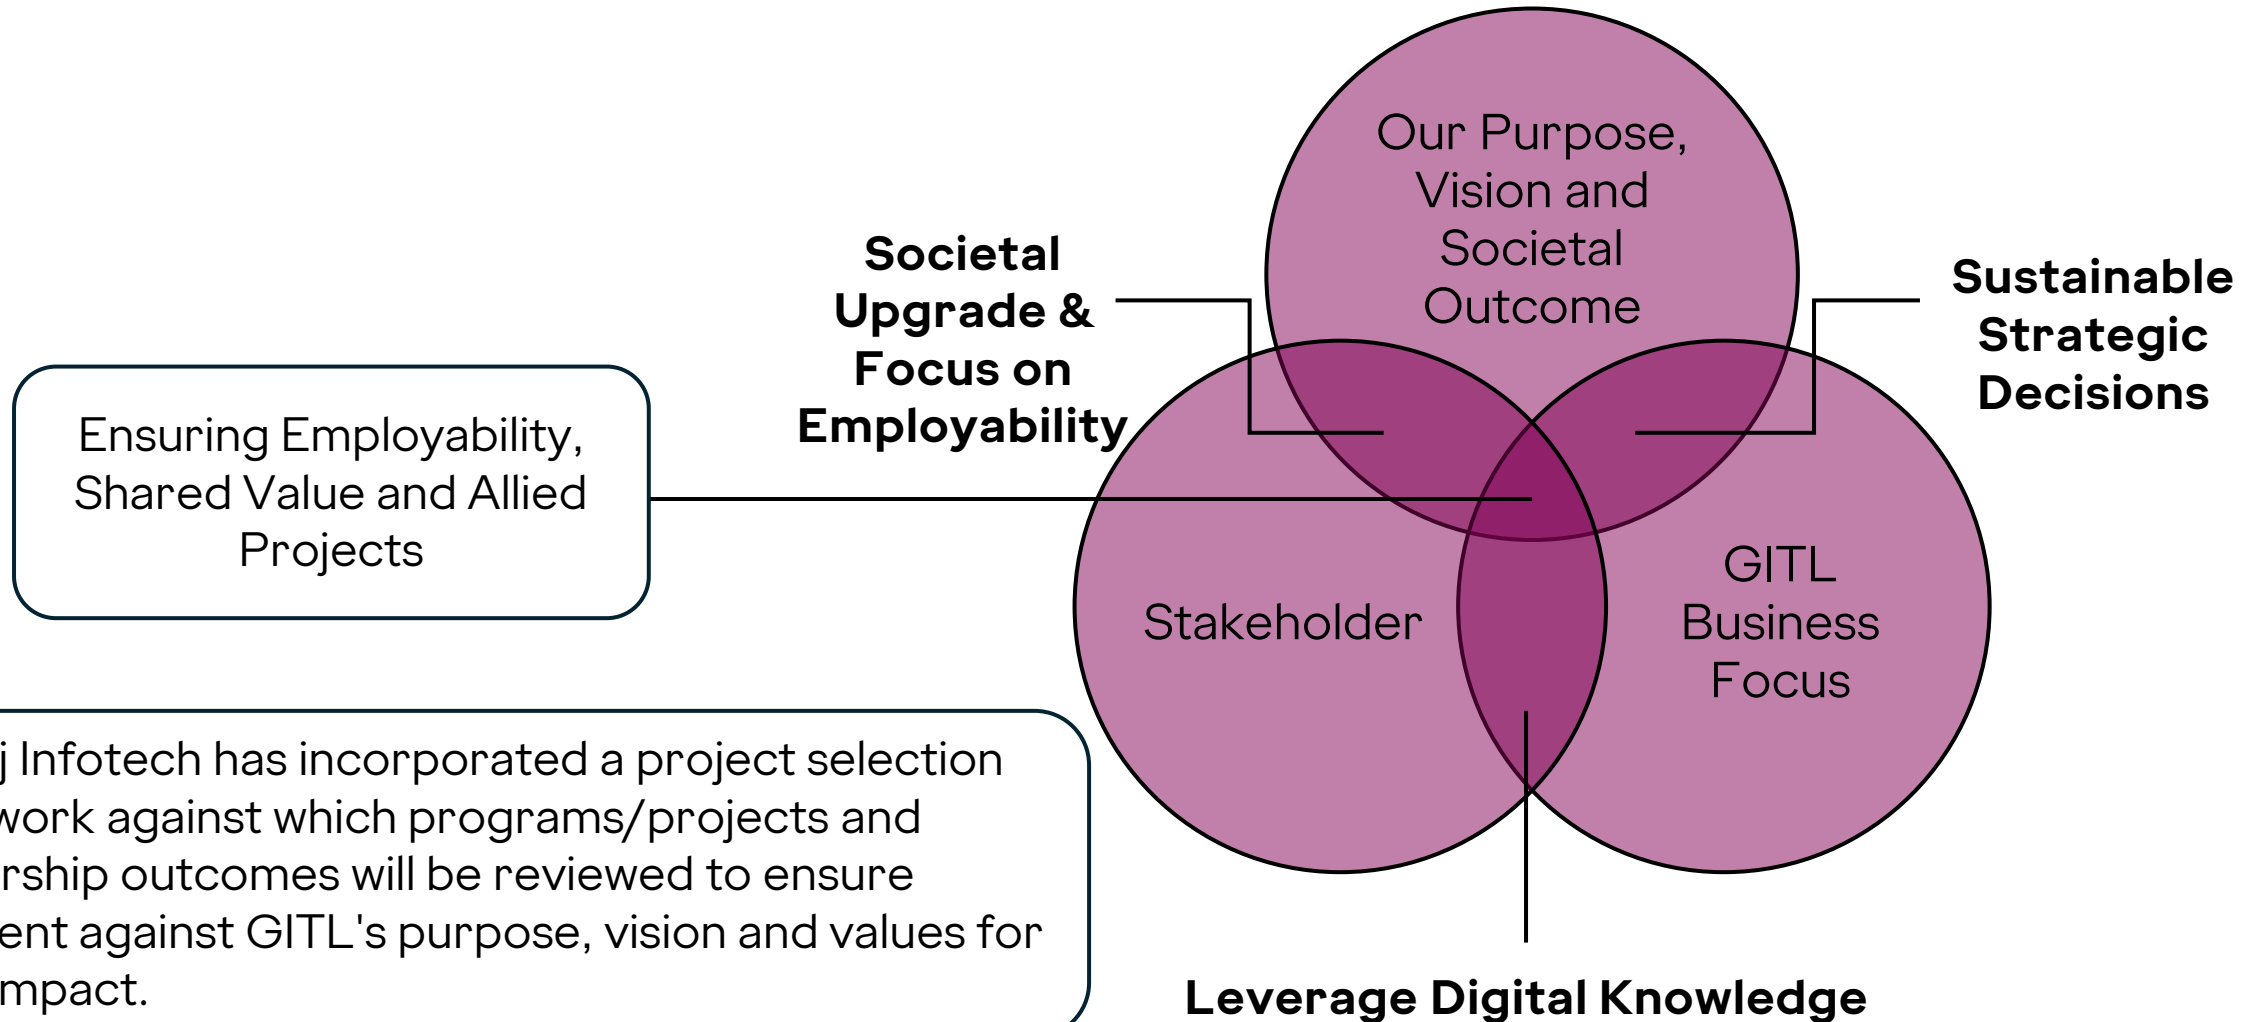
Ensuring Employability, Shared Value and Allied Projects

Societal Upgrade & Focus on Employability

Our Purpose, Vision and Societal Outcome

Sustainable Strategic Decisions

Stakeholder

GITL Business Focus

j Infotech has incorporated a project selection work against which programs/projects and rship outcomes will be reviewed to ensure ent against GITL's purpose, vision and values for mpact.

Leverage Digital Knowledge